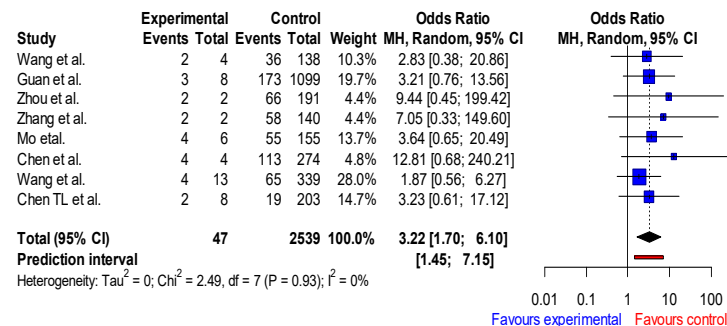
| Study | Experimental Events | Experimental Total | Control Events | Control Total | Weight | Odds Ratio MH, Random, 95% CI |
|---|---|---|---|---|---|---|
| Wang et al. | 2 | 4 | 36 | 138 | 10.3% | 2.83 [0.38; 20.86] |
| Guan et al. | 3 | 8 | 173 | 1099 | 19.7% | 3.21 [0.76; 13.56] |
| Zhou et al. | 2 | 2 | 66 | 191 | 4.4% | 9.44 [0.45; 199.42] |
| Zhang et al. | 2 | 2 | 58 | 140 | 4.4% | 7.05 [0.33; 149.60] |
| Mo etal. | 4 | 6 | 55 | 155 | 13.7% | 3.64 [0.65; 20.49] |
| Chen et al. | 4 | 4 | 113 | 274 | 4.8% | 12.81 [0.68; 240.21] |
| Wang et al. | 4 | 13 | 65 | 339 | 28.0% | 1.87 [0.56; 6.27] |
| Chen TL et al. | 2 | 8 | 19 | 203 | 14.7% | 3.23 [0.61; 17.12] |
| **Total (95% CI)** | | **47** | | **2539** | **100.0%** | **3.22 [1.70; 6.10]** |
| **Prediction interval** | | | | | | **[1.45; 7.15]** |

Heterogeneity: Tau$^2$ = 0; Chi$^2$ = 2.49, df = 7 (P = 0.93); I$^2$ = 0%

Odds Ratio
MH, Random, 95% CI

0.01 0.1 1 10 100
Favours experimental Favours control